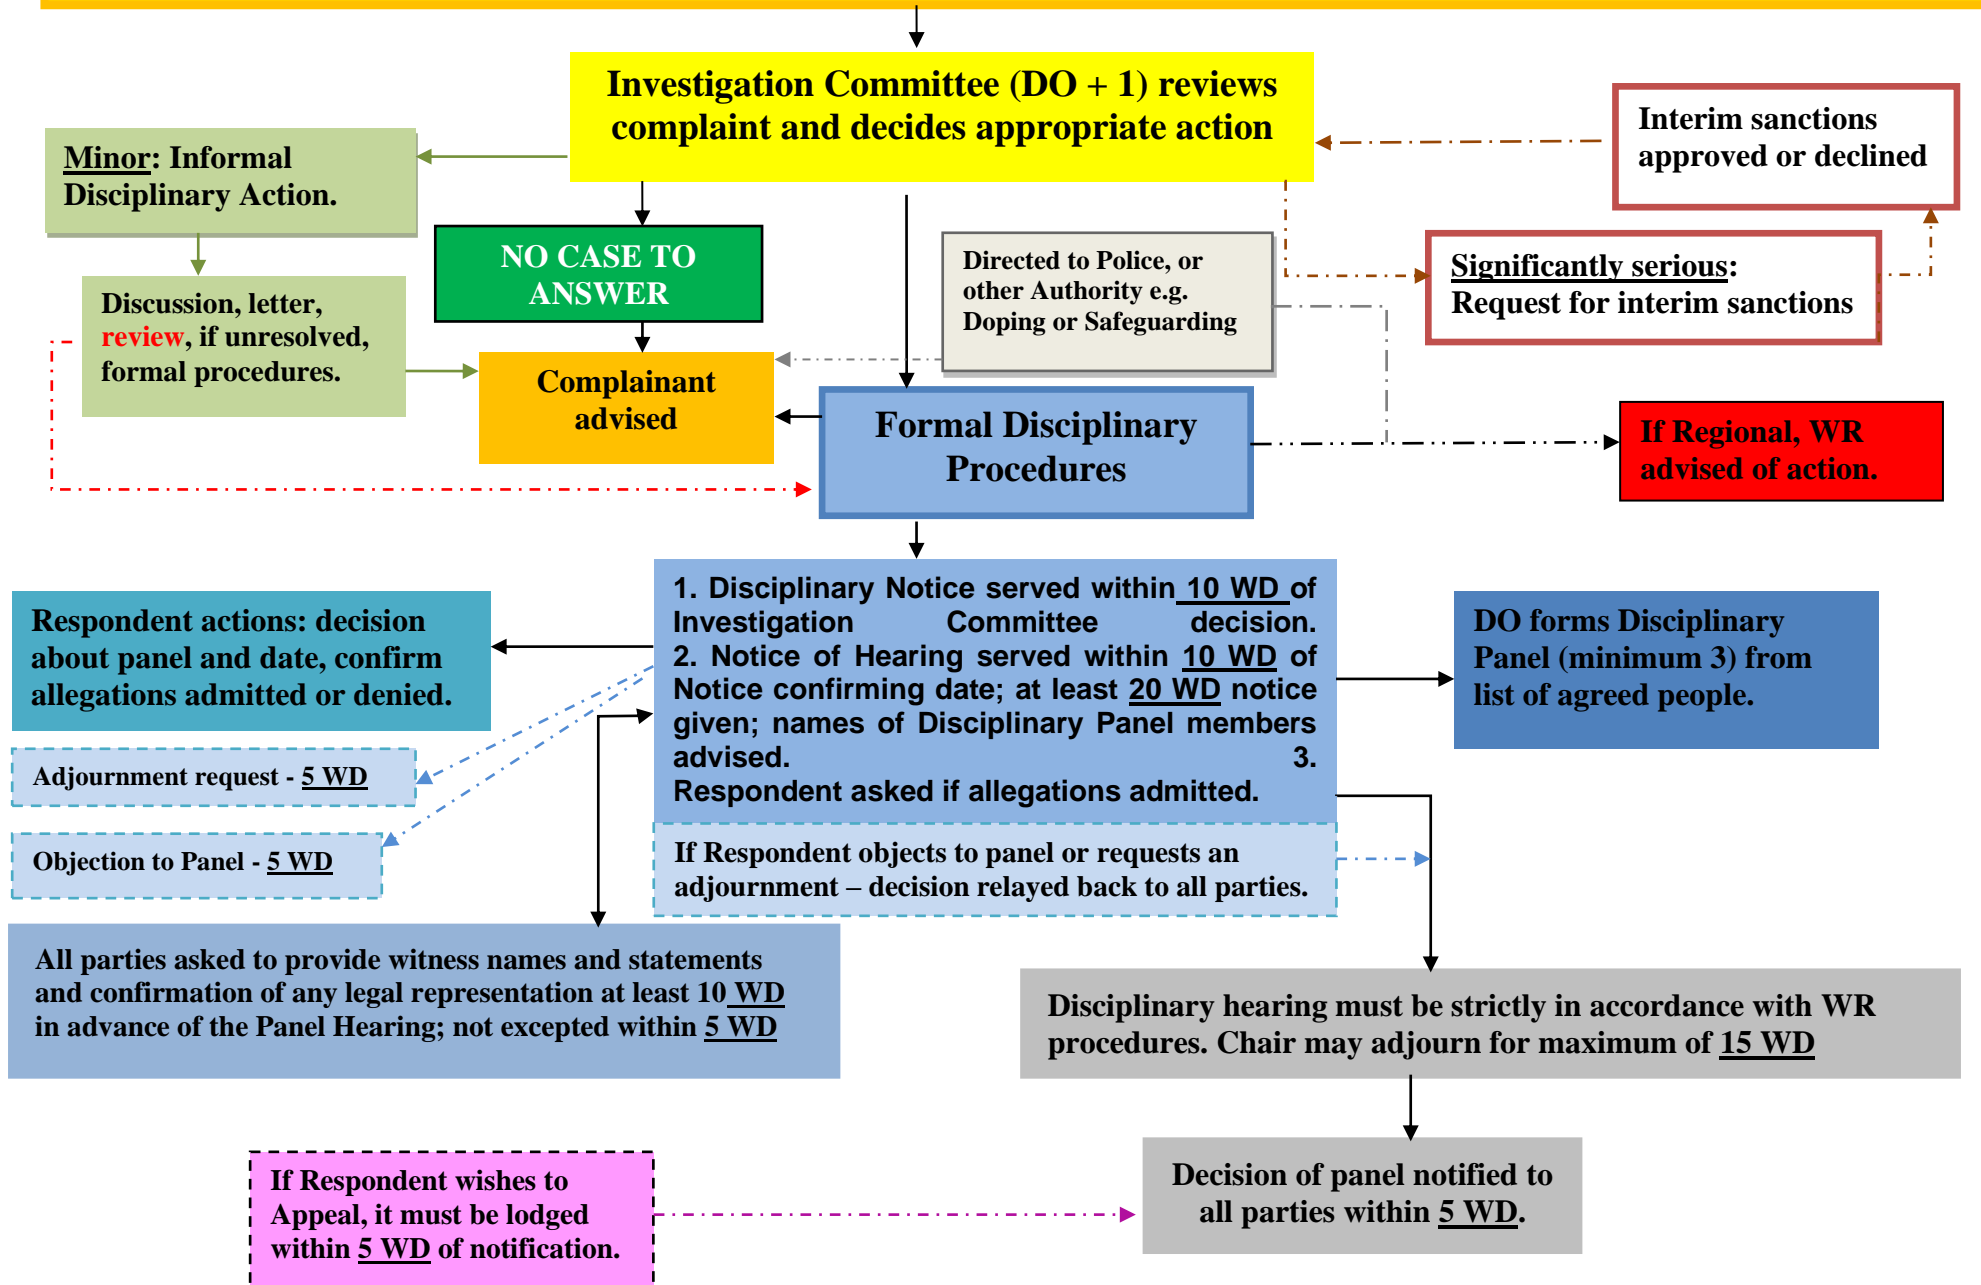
Investigation Committee (DO + 1) reviews complaint and decides appropriate action

Interim sanctions approved or declined

Minor: Informal Disciplinary Action.

NO CASE TO ANSWER

Directed to Police, or other Authority e.g. Doping or Safeguarding

Significantly serious: Request for interim sanctions

Discussion, letter, review, if unresolved, formal procedures.

Complainant advised

Formal Disciplinary Procedures

If Regional, WR advised of action.

Respondent actions: decision about panel and date, confirm allegations admitted or denied.

1. Disciplinary Notice served within 10 WD of Investigation Committee decision. 2. Notice of Hearing served within 10 WD of Notice confirming date; at least 20 WD notice given; names of Disciplinary Panel members advised. 3. Respondent asked if allegations admitted.

DO forms Disciplinary Panel (minimum 3) from list of agreed people.

Adjournment request - 5 WD

Objection to Panel - 5 WD

If Respondent objects to panel or requests an adjournment – decision relayed back to all parties.

All parties asked to provide witness names and statements and confirmation of any legal representation at least 10 WD in advance of the Panel Hearing; not excepted within 5 WD

Disciplinary hearing must be strictly in accordance with WR procedures. Chair may adjourn for maximum of 15 WD

If Respondent wishes to Appeal, it must be lodged within 5 WD of notification.

Decision of panel notified to all parties within 5 WD.